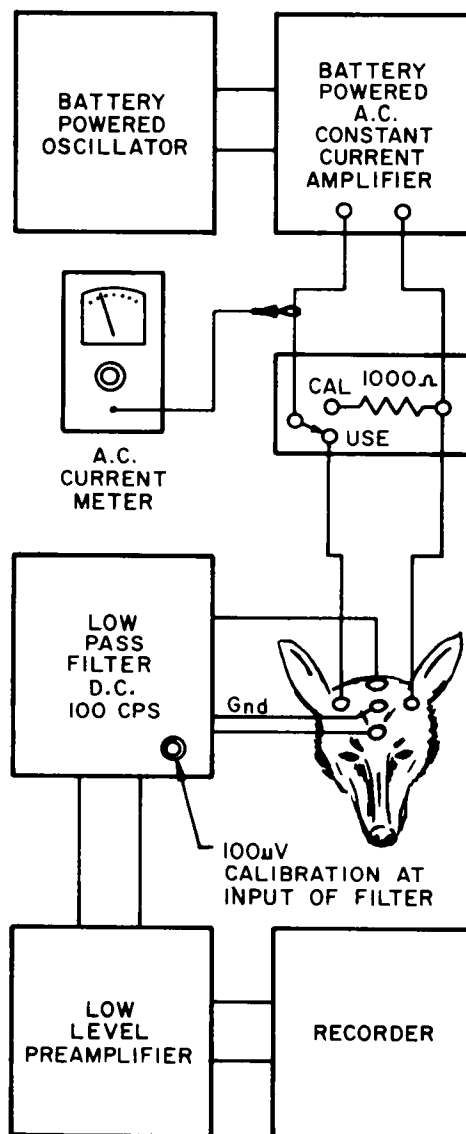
BATTERY POWERED OSCILLATOR

BATTERY POWERED A.C. CONSTANT CURRENT AMPLIFIER

CAL $1000\Omega$

USE

A.C. CURRENT METER

LOW PASS FILTER D.C. 100 CPS

Gnd

$100\mu V$ CALIBRATION AT INPUT OF FILTER

LOW LEVEL PREAMPLIFIER

RECORDER